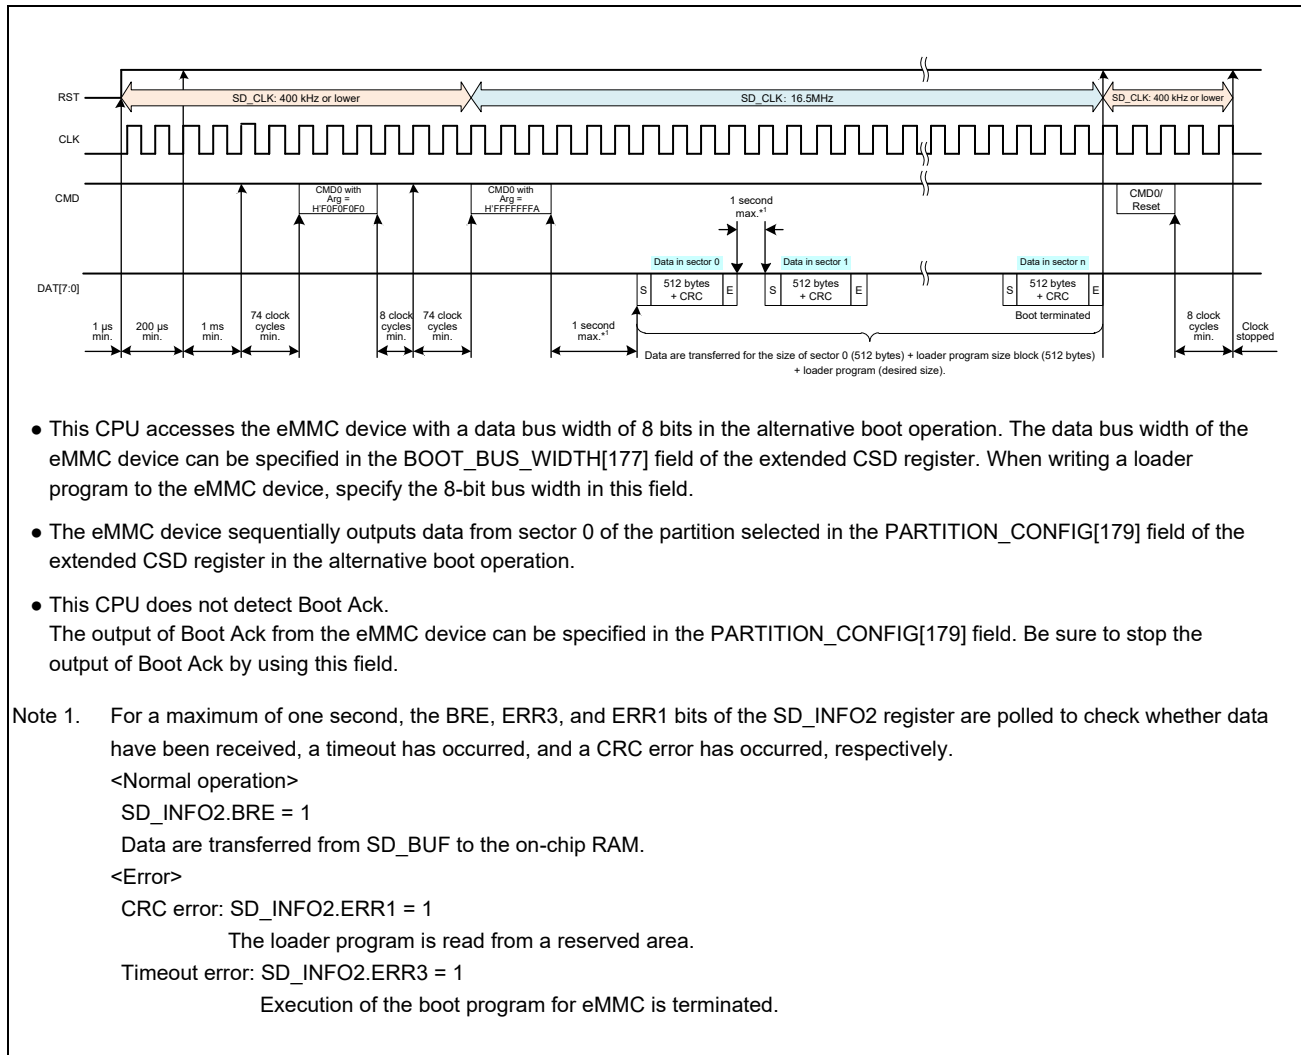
RST

SD_CLK: 400 kHz or lower

SD_CLK: 16.5MHz

SD_CLK: 400 kHz or lower

CLK

CMD

CMD0 with Arg = H'F0F0F0F0

CMD0 with Arg = H'FFFFFFFA

1 second max.*1

CMD0/ Reset

DAT[7:0]

Data in sector 0

Data in sector 1

Data in sector n

S

512 bytes + CRC

E

S

512 bytes + CRC

E

S

512 bytes + CRC

E

Boot terminated

1 µs min.

200 µs min.

1 ms min.

74 clock cycles min.

8 clock cycles min.

74 clock cycles min.

1 second max.*1

Data are transferred for the size of sector 0 (512 bytes) + loader program size block (512 bytes) + loader program (desired size).

8 clock cycles min.

Clock stopped

● This CPU accesses the eMMC device with a data bus width of 8 bits in the alternative boot operation. The data bus width of the eMMC device can be specified in the BOOT_BUS_WIDTH[177] field of the extended CSD register. When writing a loader program to the eMMC device, specify the 8-bit bus width in this field.

● The eMMC device sequentially outputs data from sector 0 of the partition selected in the PARTITION_CONFIG[179] field of the extended CSD register in the alternative boot operation.

● This CPU does not detect Boot Ack.
The output of Boot Ack from the eMMC device can be specified in the PARTITION_CONFIG[179] field. Be sure to stop the output of Boot Ack by using this field.

Note 1. For a maximum of one second, the BRE, ERR3, and ERR1 bits of the SD_INFO2 register are polled to check whether data have been received, a timeout has occurred, and a CRC error has occurred, respectively.
<Normal operation>
SD_INFO2.BRE = 1
Data are transferred from SD_BUF to the on-chip RAM.
<Error>
CRC error: SD_INFO2.ERR1 = 1
The loader program is read from a reserved area.
Timeout error: SD_INFO2.ERR3 = 1
Execution of the boot program for eMMC is terminated.